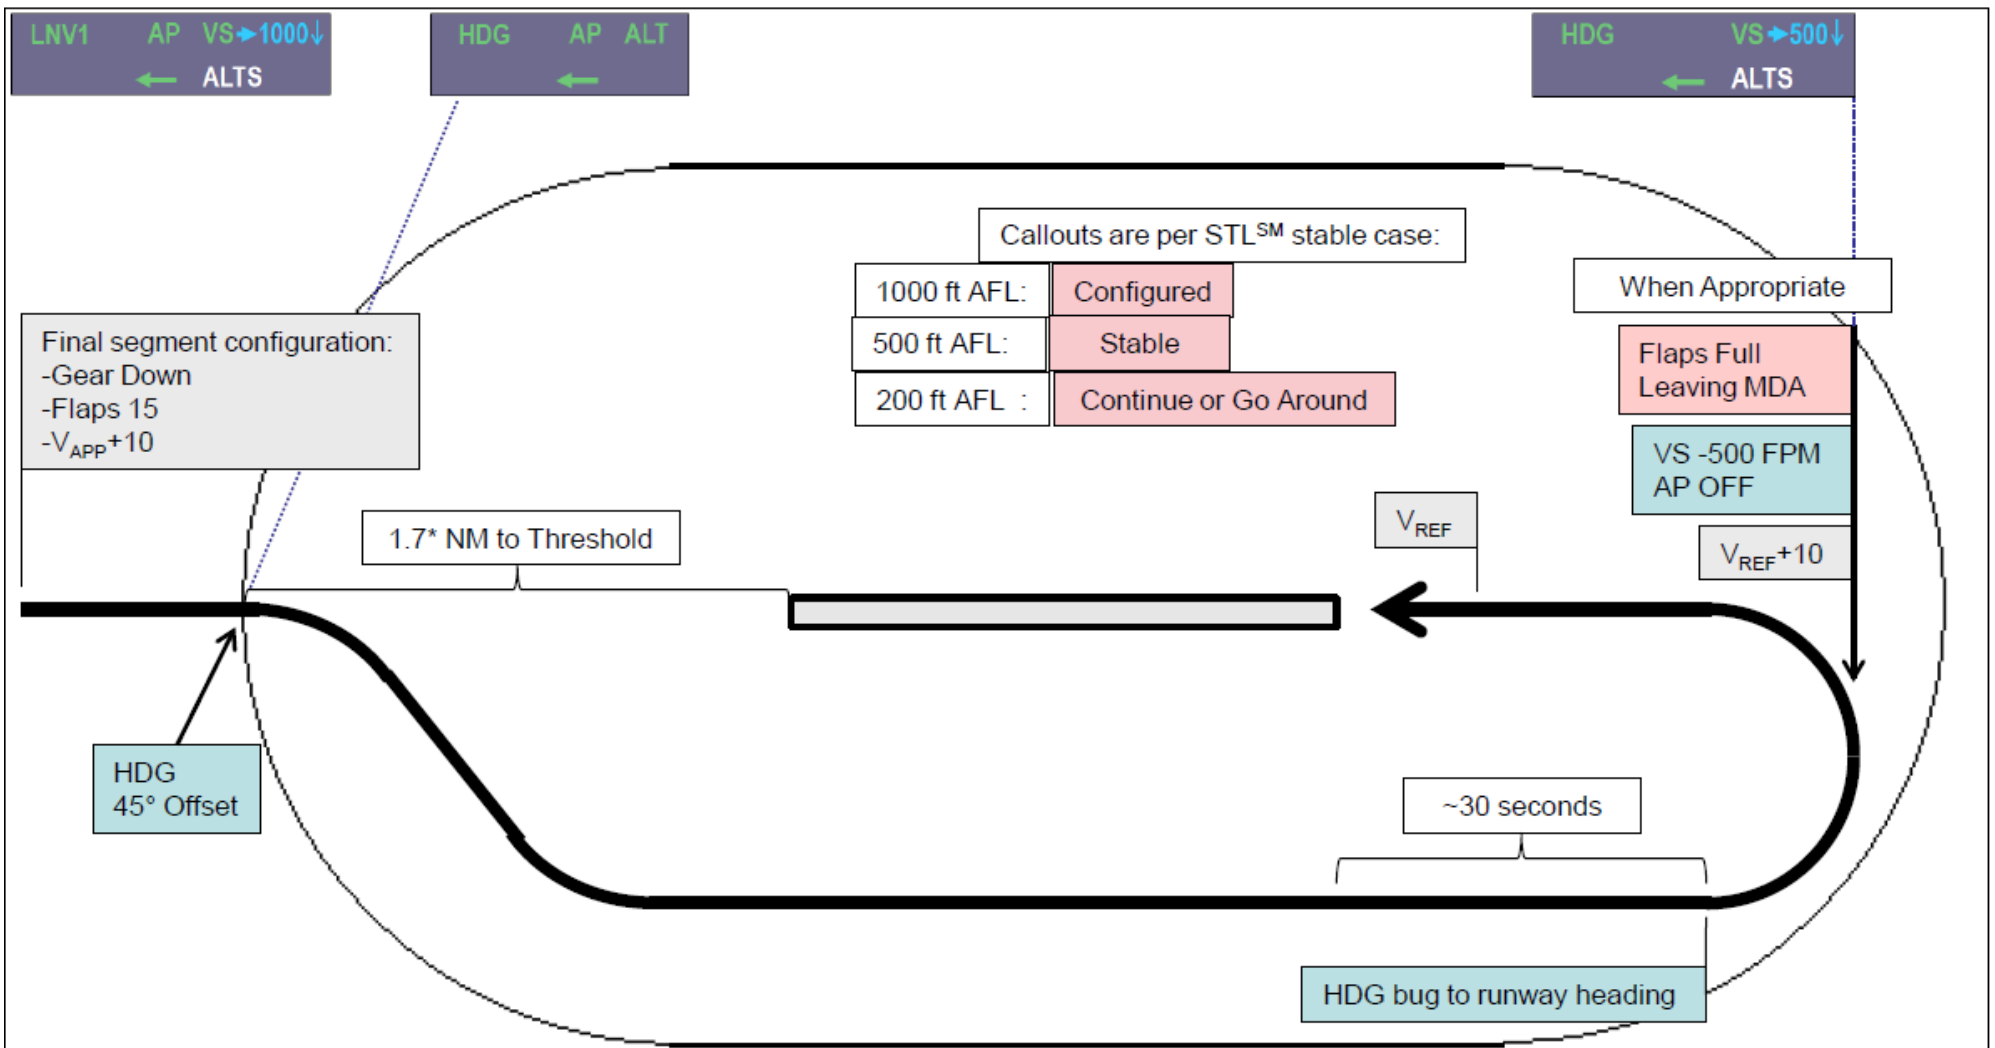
LNV1 AP VS→1000↓
← ALTS

HDG AP ALT
←

HDG VS→500↓
← ALTS

Callouts are per STL$^{SM}$ stable case:

| 1000 ft AFL: | Configured |
|---|---|
| 500 ft AFL: | Stable |
| 200 ft AFL : | Continue or Go Around |

When Appropriate

Flaps Full
Leaving MDA

VS -500 FPM
AP OFF

Final segment configuration:
-Gear Down
-Flaps 15
-$V_{APP}$+10

1.7* NM to Threshold

$V_{REF}$

$V_{REF}$+10

HDG
45° Offset

~30 seconds

HDG bug to runway heading